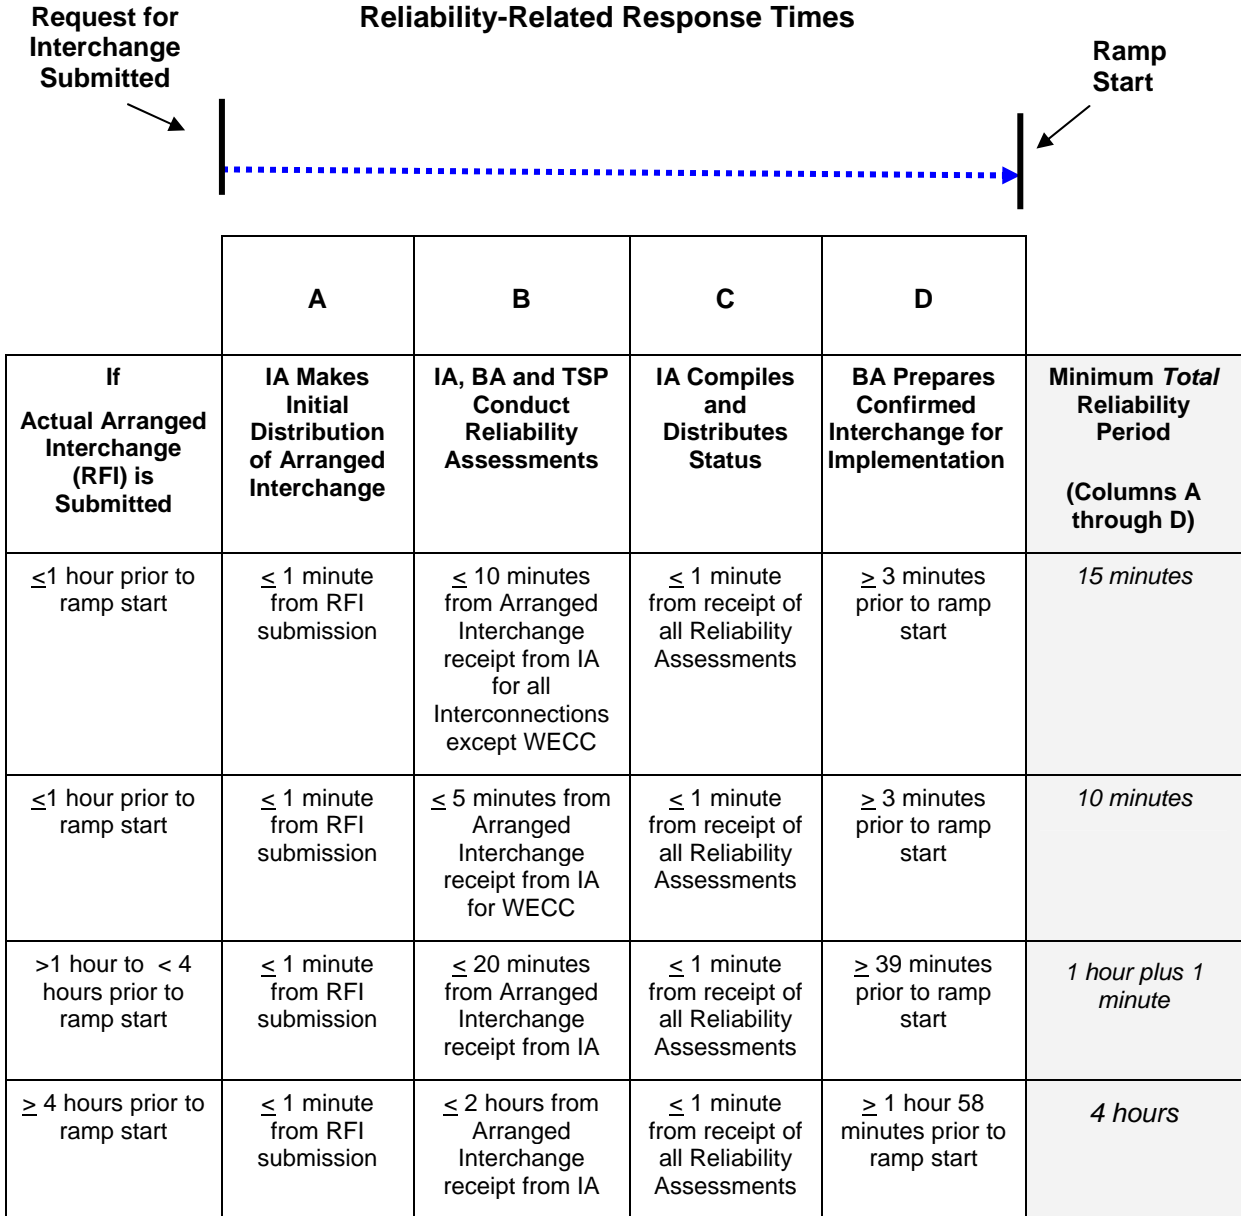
Request for Interchange Submitted

Reliability-Related Response Times

Ramp Start

| | A | B | C | D | |
|---|---|---|---|---|---|
| If Actual Arranged Interchange (RFI) is Submitted | IA Makes Initial Distribution of Arranged Interchange | IA, BA and TSP Conduct Reliability Assessments | IA Compiles and Distributes Status | BA Prepares Confirmed Interchange for Implementation | Minimum *Total* Reliability Period (Columns A through D) |
| $\leq$1 hour prior to ramp start | $\leq$ 1 minute from RFI submission | $\leq$ 10 minutes from Arranged Interchange receipt from IA for all Interconnections except WECC | $\leq$ 1 minute from receipt of all Reliability Assessments | $\geq$ 3 minutes prior to ramp start | *15 minutes* |
| $\leq$1 hour prior to ramp start | $\leq$ 1 minute from RFI submission | $\leq$ 5 minutes from Arranged Interchange receipt from IA for WECC | $\leq$ 1 minute from receipt of all Reliability Assessments | $\geq$ 3 minutes prior to ramp start | *10 minutes* |
| >1 hour to < 4 hours prior to ramp start | $\leq$ 1 minute from RFI submission | $\leq$ 20 minutes from Arranged Interchange receipt from IA | $\leq$ 1 minute from receipt of all Reliability Assessments | $\geq$ 39 minutes prior to ramp start | *1 hour plus 1 minute* |
| $\geq$ 4 hours prior to ramp start | $\leq$ 1 minute from RFI submission | $\leq$ 2 hours from Arranged Interchange receipt from IA | $\leq$ 1 minute from receipt of all Reliability Assessments | $\geq$ 1 hour 58 minutes prior to ramp start | *4 hours* |